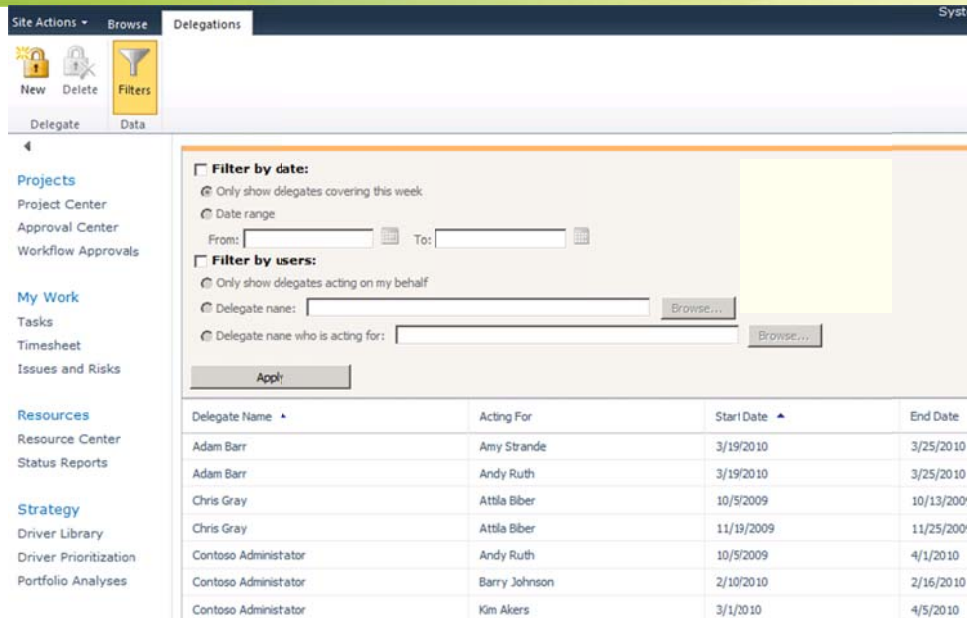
Site Actions ▾ Browse Delegations Syst

New Delete Filters
Delegate Data

Projects
Project Center
Approval Center
Workflow Approvals

My Work
Tasks
Timesheet
Issues and Risks

Resources
Resource Center
Status Reports

Strategy
Driver Library
Driver Prioritization
Portfolio Analyses

Filter by date:
Only show dlegates covering this week
Date range
From: To:
Filter by users:
Only show dlegates acting on my behalf
Delegate nane: Browse...
Delegate nane who is acting for: Browse...
Apply

| Delegate Name | Acting For | Start Date | End Date |
|---|---|---|---|
| Adam Barr | Amy Strande | 3/19/2010 | 3/25/2010 |
| Adam Barr | Andy Ruth | 3/19/2010 | 3/25/2010 |
| Chris Gray | Attila Biber | 10/5/2009 | 10/13/200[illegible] |
| Chris Gray | Attila Biber | 11/19/2009 | 11/25/200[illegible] |
| Contoso Administator | Andy Ruth | 10/5/2009 | 4/1/2010 |
| Contoso Administator | Barry Johnson | 2/10/2010 | 2/16/2010 |
| Contoso Administator | Kim Akers | 3/1/2010 | 4/5/2010 |